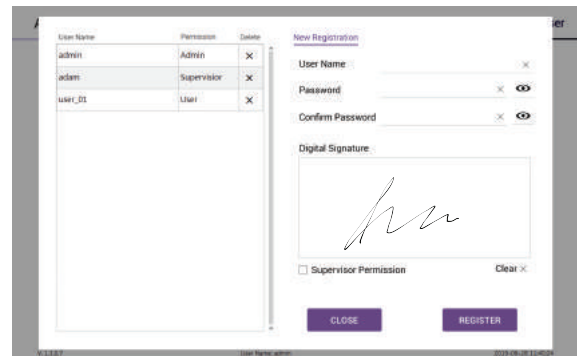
A

er

| User Name | Permission | Delete |
|---|---|---|
| admin | Admin | ✕ |
| adam | Supervisior | ✕ |
| user_01 | User | ✕ |

New Registration

User Name ✕

Password ✕

Confirm Password ✕

Digital Signature

Supervisor Permission

Clear ✕

CLOSE

REGISTER

V.1.3.0.7

User Name: admin

2019-08-28 11:40:25